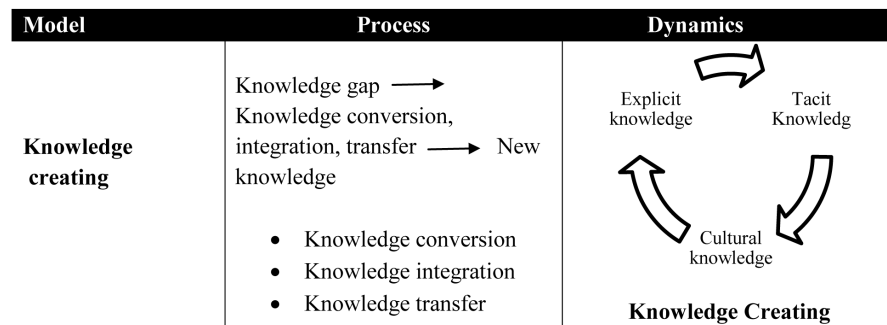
| Model | Process | Dynamics |
|---|---|---|
| **Knowledge creating** | Knowledge gap → Knowledge conversion, integration, transfer → New knowledge<br>• Knowledge conversion<br>• Knowledge integration<br>• Knowledge transfer | Explicit knowledge<br>Tacit Knowledg<br>Cultural knowledge<br>**Knowledge Creating** |